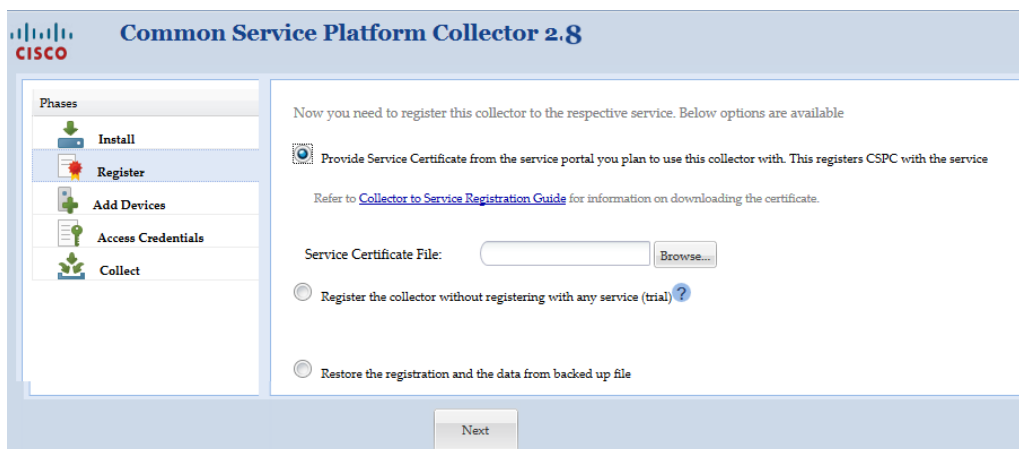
CISCO

Common Service Platform Collector 2.8

Phases

Install

Register

Add Devices

Access Credentials

Collect

Now you need to register this collector to the respective service. Below options are available

Provide Service Certificate from the service portal you plan to use this collector with. This registers CSPC with the service

Refer to Collector to Service Registration Guide for information on downloading the certificate.

Service Certificate File:

Browse...

Register the collector without registering with any service (trial)

Restore the registration and the data from backed up file

Next